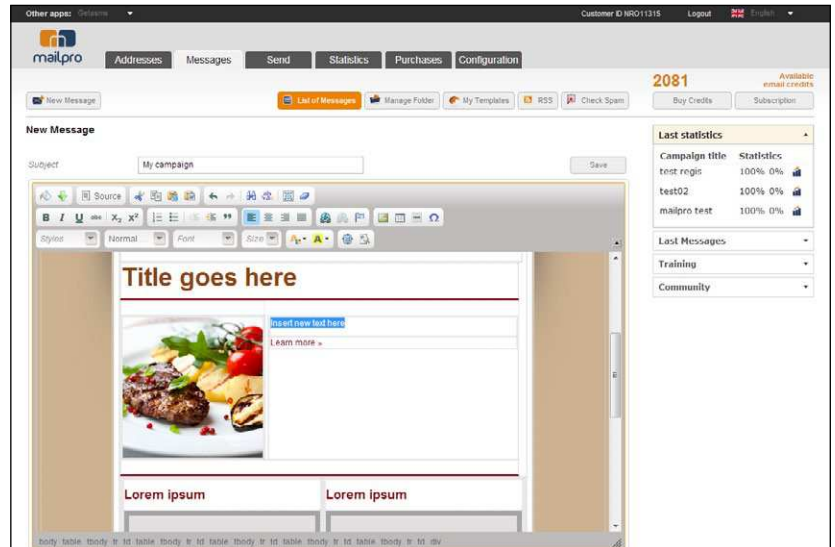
Other apps: Getsane

Customer ID NRO11315 Logout English

mailpro

Addresses Messages Send Statistics Purchases Configuration

2081 Available email credits

New Message

List of Messages Manage Folder My Templates RSS Check Spam

Buy Credits Subscription

New Message

Subject My campaign

Save

Source

Styles Normal Font Size

Title goes here

Insert new text here

Learn more »

Lorem ipsum

Lorem ipsum

body table tbody tr td table tbody tr td table tbody tr td table tbody tr td table tbody tr td div

Last statistics

| Campaign title | Statistics |
|---|---|
| test regis | 100% 0% |
| test02 | 100% 0% |
| mailpro test | 100% 0% |

Last Messages

Training

Community